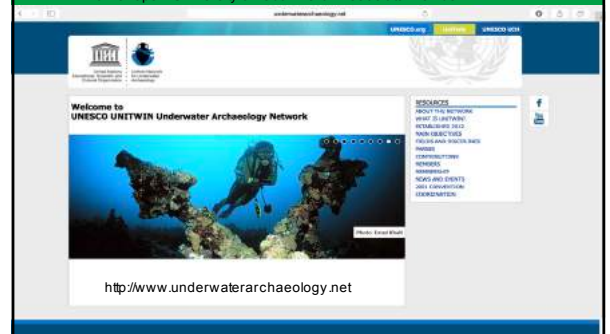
underwaterarchaeology.net

UNESCO.org
UNITWIN
UNESCO UCH

United Nations Educational, Scientific and Cultural Organization
UNITWIN Network for Underwater Archaeology

Welcome to
UNESCO UNITWIN Underwater Archaeology Network

Photo: Ersed Khalil

RESOURCES
ABOUT THE NETWORK
WHAT IS UNITWIN
ESTABLISHING 2012
MAIN OBJECTIVES
FIELDS AND DISCIPLINES
PARTIES
CONTRIBUTIONS
MEMBERS
MEMBERSHIP
NEWS AND EVENTS
2001 CONVENTION
COORDINATION

http://www.underwaterarchaeology.net